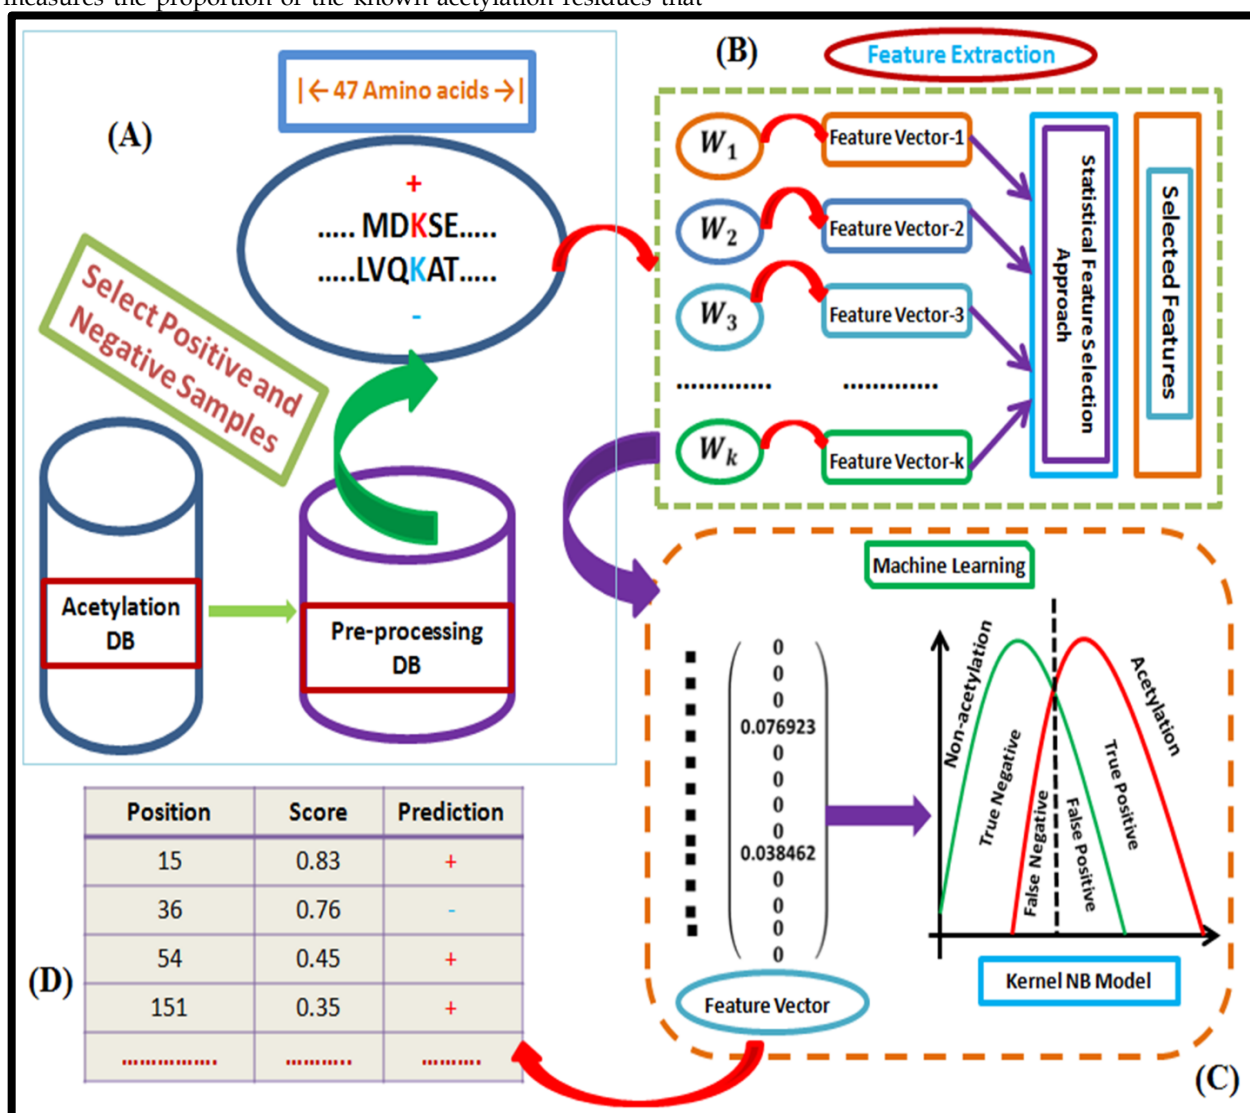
measures the proportion of the known acetylation residues that

(A)

|← 47 Amino acids →|

+
..... MDKSE.....
.....LVQKAT.....
-

Select Positive and Negative Samples

Acetylation DB

Pre-processing DB

(B)

Feature Extraction

$W_1$ Feature Vector-1
$W_2$ Feature Vector-2
$W_3$ Feature Vector-3
............. .............
$W_k$ Feature Vector-k

Statistical Feature Selection Approach

Selected Features

Machine Learning

0
0
0
0.076923
0
0
0
0
0.038462
0
0
0
0

Feature Vector

Non-acetylation
Acetylation
True Negative
False Negative
False Positive
True Positive

Kernel NB Model

(C)

| Position | Score | Prediction |
|---|---|---|
| 15 | 0.83 | + |
| 36 | 0.76 | - |
| 54 | 0.45 | + |
| 151 | 0.35 | + |
| ............... | ........... | .......... |

(D)